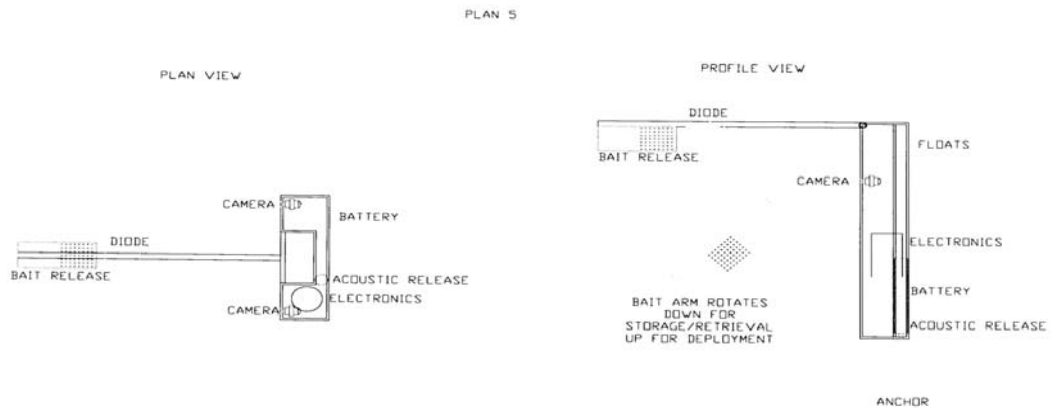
PLAN 5

PLAN VIEW

CAMERA

BATTERY

DIODE

BAIT RELEASE

ACOUSTIC RELEASE

CAMERA

ELECTRONICS

PROFILE VIEW

DIODE

BAIT RELEASE

FLOATS

CAMERA

ELECTRONICS

BAIT ARM ROTATES DOWN FOR STORAGE/RETRIEVAL UP FOR DEPLOYMENT

BATTERY

ACOUSTIC RELEASE

ANCHOR